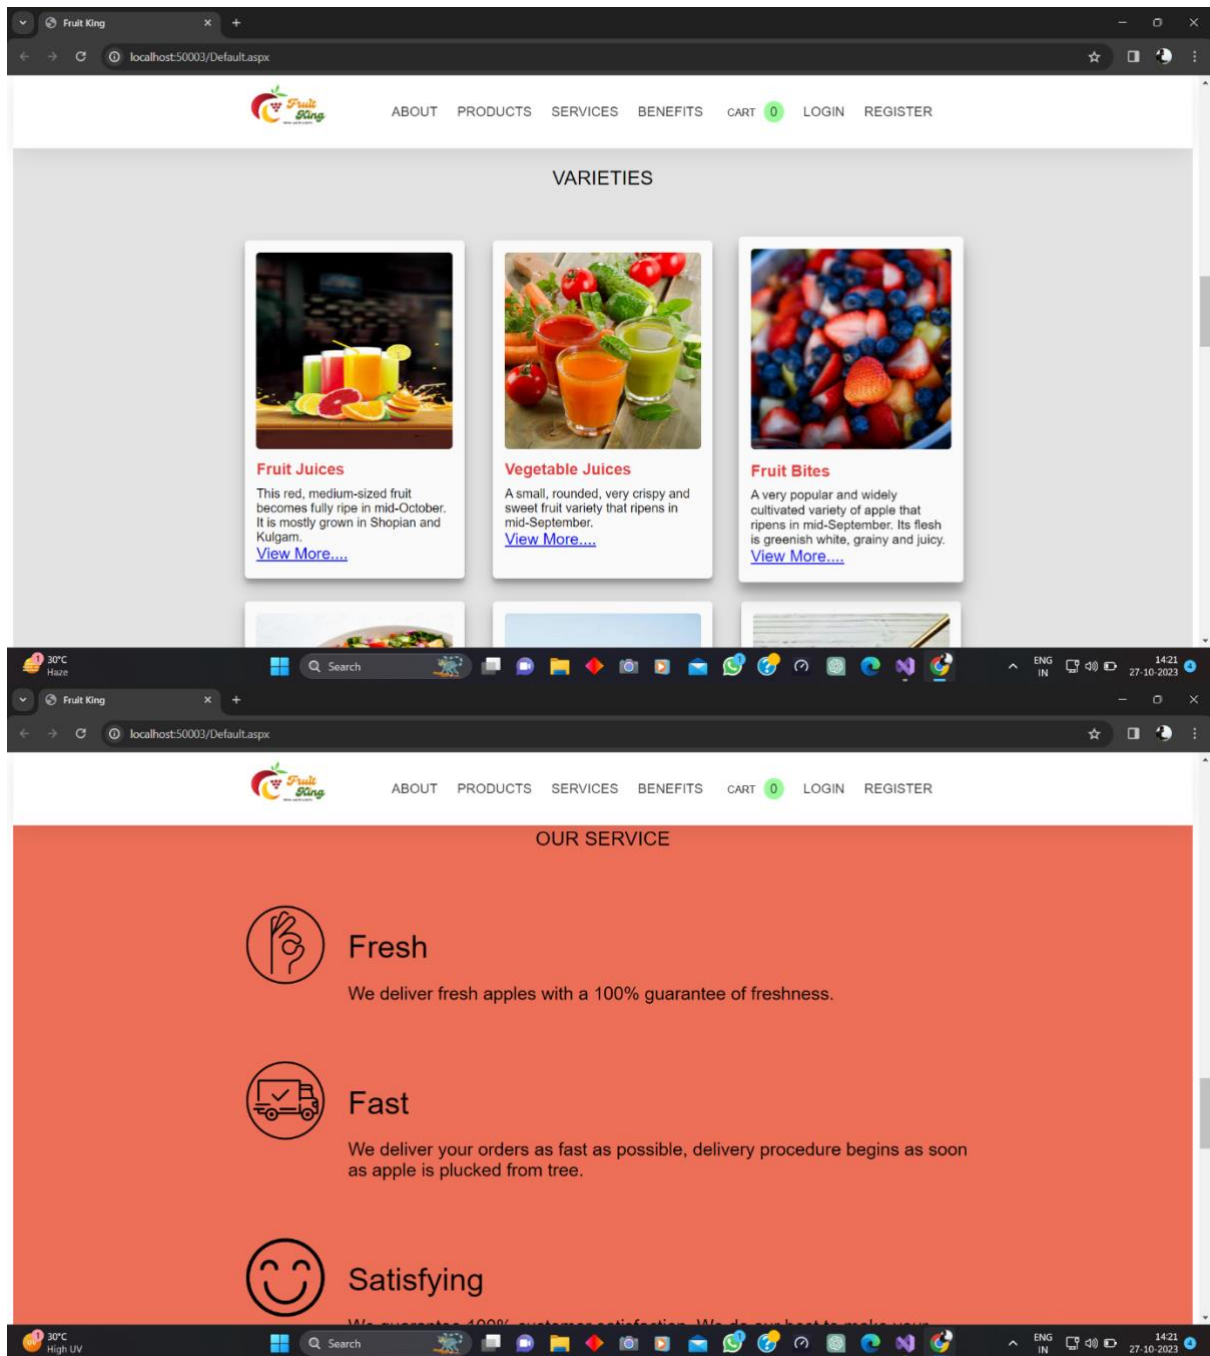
Fruit King
localhost:50003/Default.aspx

Fruit King

ABOUT PRODUCTS SERVICES BENEFITS CART 0 LOGIN REGISTER

VARIETIES

Fruit Juices
This red, medium-sized fruit becomes fully ripe in mid-October. It is mostly grown in Shopian and Kulgam.
View More....

Vegetable Juices
A small, rounded, very crispy and sweet fruit variety that ripens in mid-September.
View More....

Fruit Bites
A very popular and widely cultivated variety of apple that ripens in mid-September. Its flesh is greenish white, grainy and juicy.
View More....

30°C Haze
Search
ENG IN 14:21 27-10-2023

Fruit King
localhost:50003/Default.aspx

Fruit King

ABOUT PRODUCTS SERVICES BENEFITS CART 0 LOGIN REGISTER

OUR SERVICE

Fresh
We deliver fresh apples with a 100% guarantee of freshness.

Fast
We deliver your orders as fast as possible, delivery procedure begins as soon as apple is plucked from tree.

Satisfying
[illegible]

30°C High UV
Search
ENG IN 14:21 27-10-2023